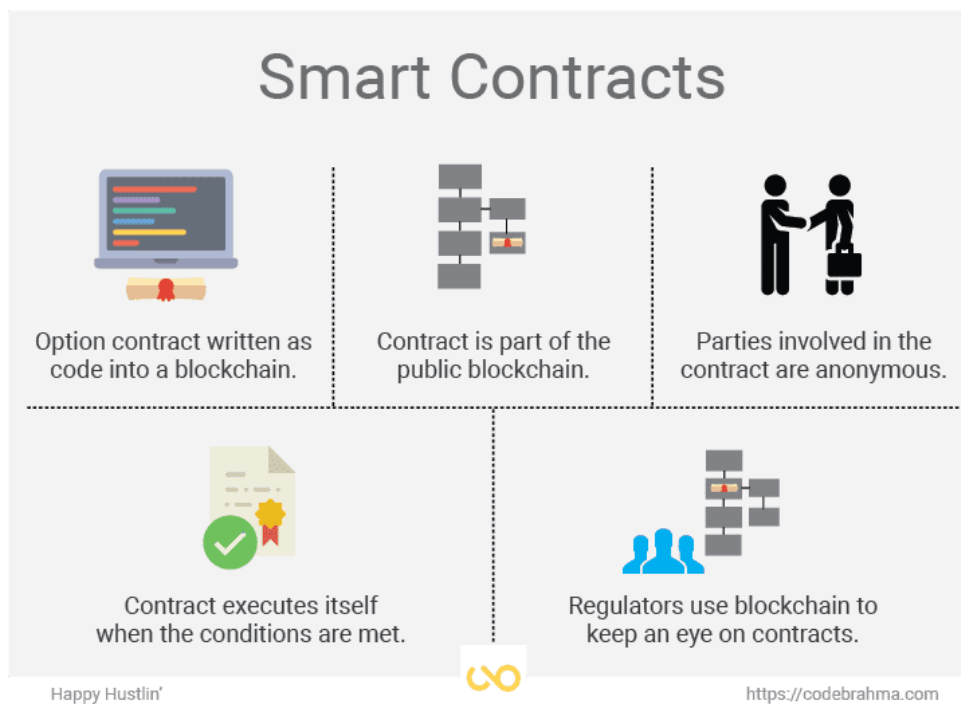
Smart Contracts

Option contract written as code into a blockchain.

Contract is part of the public blockchain.

Parties involved in the contract are anonymous.

Contract executes itself when the conditions are met.

Regulators use blockchain to keep an eye on contracts.

Happy Hustlin'

https://codebrahma.com